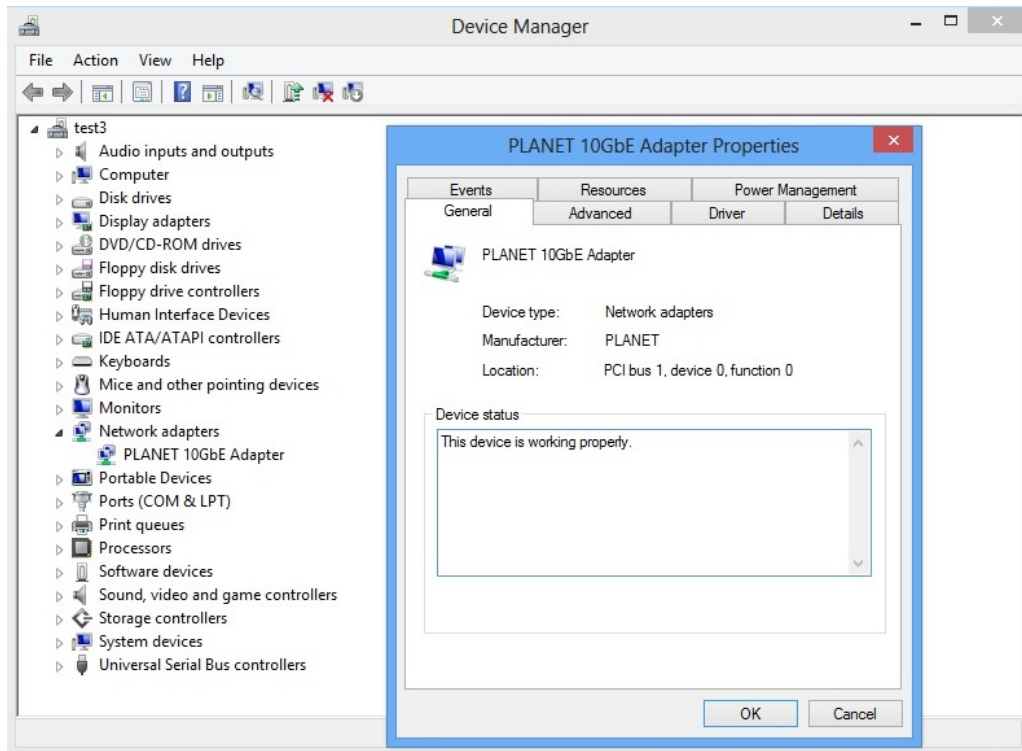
Device Manager

File Action View Help

test3
Audio inputs and outputs
Computer
Disk drives
Display adapters
DVD/CD-ROM drives
Floppy disk drives
Floppy drive controllers
Human Interface Devices
IDE ATA/ATAPI controllers
Keyboards
Mice and other pointing devices
Monitors
Network adapters
PLANET 10GbE Adapter
Portable Devices
Ports (COM & LPT)
Print queues
Processors
Software devices
Sound, video and game controllers
Storage controllers
System devices
Universal Serial Bus controllers

PLANET 10GbE Adapter Properties

Events | Resources | Power Management
General | Advanced | Driver | Details

PLANET 10GbE Adapter

Device type: Network adapters
Manufacturer: PLANET
Location: PCI bus 1, device 0, function 0

Device status
This device is working properly.

OK Cancel